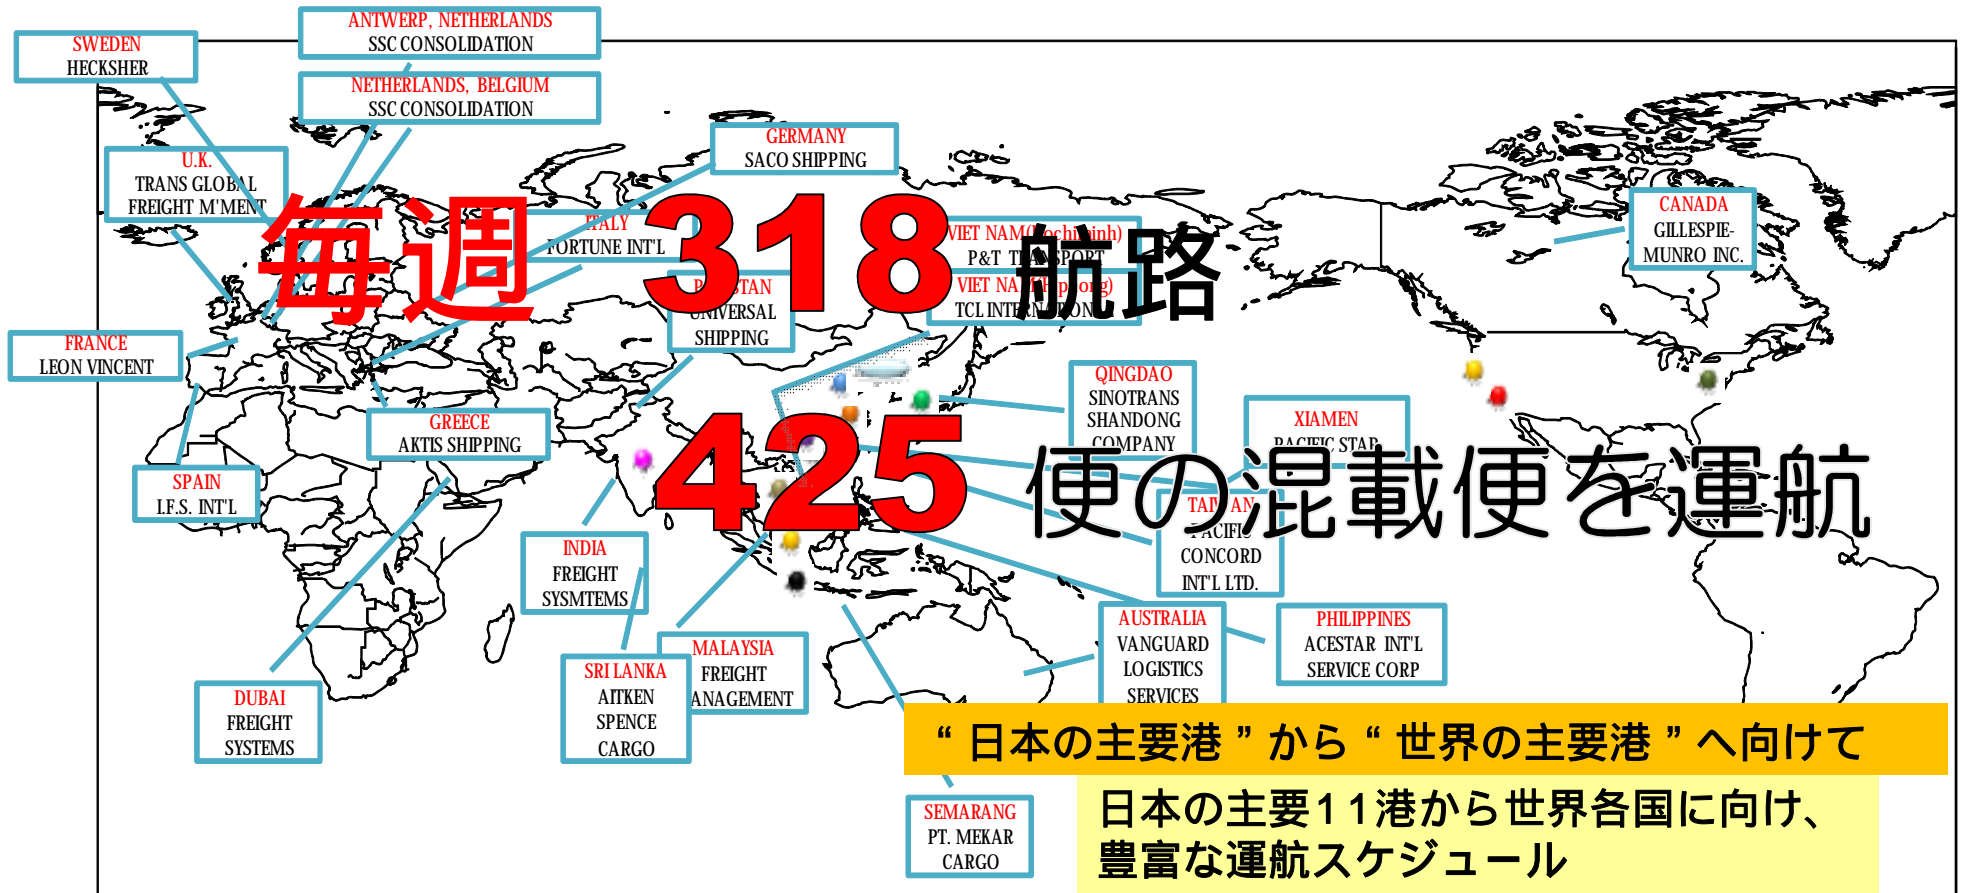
SWEDEN
HECKSHER

ANTWERP, NETHERLANDS
SSC CONSOLIDATION

NETHERLANDS, BELGIUM
SSC CONSOLIDATION

GERMANY
SACO SHIPPING

U.K.
TRANS GLOBAL
FREIGHT M'MENT

毎週 318 航路

ITALY
FORTUNE INT'L

VIET NAM(Hochiminh)
P&T TRANSPORT

VIET NAM(Haiphong)
TCL INTERNATIONAL

PAKISTAN
UNIVERSAL
SHIPPING

CANADA
GILLESPIE-
MUNRO INC.

FRANCE
LEON VINCENT

QINGDAO
SINOTRANS
SHANDONG
COMPANY

XIAMEN
PACIFIC STAR

GREECE
AKTIS SHIPPING

425 便の混載便を運航

SPAIN
I.F.S. INT'L

TAIWAN
PACIFIC
CONCORD
INT'L LTD.

INDIA
FREIGHT
SYSMTEMS

AUSTRALIA
VANGUARD
LOGISTICS
SERVICES

PHILIPPINES
ACESTAR INT'L
SERVICE CORP

MALAYSIA
FREIGHT
MANAGEMENT

SRI LANKA
AITKEN
SPENCE
CARGO

DUBAI
FREIGHT
SYSTEMS

“ 日本の主要港 ” から “ 世界の主要港 ” へ向けて

日本の主要11港から世界各国に向け、豊富な運航スケジュール

SEMARANG
PT. MEKAR
CARGO